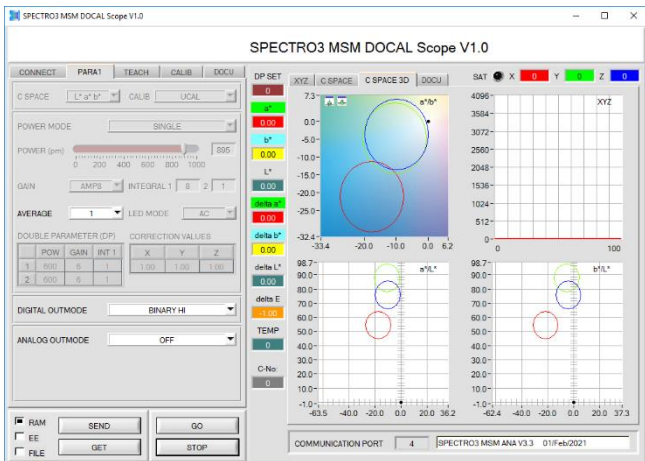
SPECTRO3 MSM DOCAL Scope V1.0

SPECTRO3 MSM DOCAL Scope V1.0

CONNECT | PARA1 | TEACH | CALIB | DOCU

C SPACE | L* a* b* | CALIB | UCAL

POWER MODE | SINGLE

POWER (pm) | 895

0 200 400 600 800 1000

GAIN | AMP8 | INTEGRAL | 1 | 8 | 2 | 1

AVERAGE | 1 | LED MODE | AC

DOUBLE PARAMETER (DP)

| | POW | GAIN | INT |
|---|---|---|---|
| 1 | 600 | 6 | 1 |
| 2 | 600 | 6 | 1 |

CORRECTION VALUES

| X | Y | Z |
|---|---|---|
| 1.00 | 1.00 | 1.00 |

DIGITAL OUTMODE | BINARY HI

ANALOG OUTMODE | OFF

RAM
EE
FILE

SEND
GET
GO
STOP

DP SET
0
a*
0.00
b*
0.00
L*
0.00
delta a*
0.00
delta b*
0.00
delta L*
0.00
delta E
-1.00
TEMP
0
C-No.
0

XYZ | C SPACE | C SPACE 3D | DOCU

SAT X 0 Y 0 Z 0

a*/b*
7.3
0.0
-5.0
-10.0
-15.0
-20.0
-25.0
-32.4
-33.4 -20.0 -10.0 0.0 6.2

XYZ
4096
3584
3072
2560
2048
1536
1024
512
0
0 100

a*/L*
98.7
80.0
60.0
40.0
20.0
0.0
-1.0
-63.5 -40.0 -20.0 0.0 20.0 36.2

b*/L*
98.7
80.0
60.0
40.0
20.0
0.0
-1.0
-62.4 -40.0 -20.0 0.0 20.0 37.3

COMMUNICATION PORT | 4 | SPECTRO3 MSM ANA V3.3 01/Feb/2021